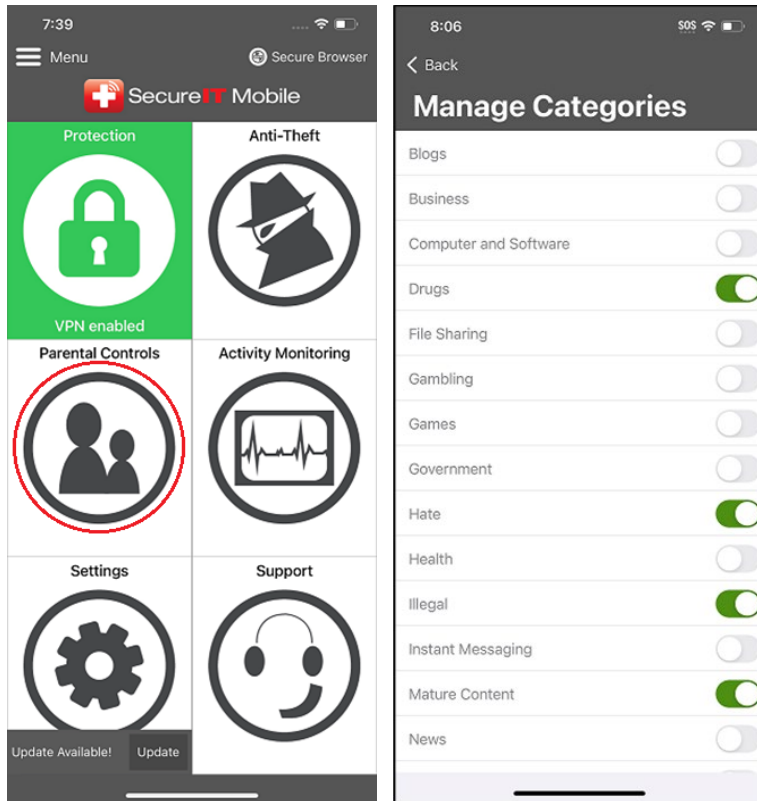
7:39

Menu

Secure Browser

SecureIT Mobile

Protection

VPN enabled

Anti-Theft

Parental Controls

Activity Monitoring

Settings

Support

Update Available!

Update

8:06

SOS

Back

Manage Categories

Blogs

Business

Computer and Software

Drugs

File Sharing

Gambling

Games

Government

Hate

Health

Illegal

Instant Messaging

Mature Content

News